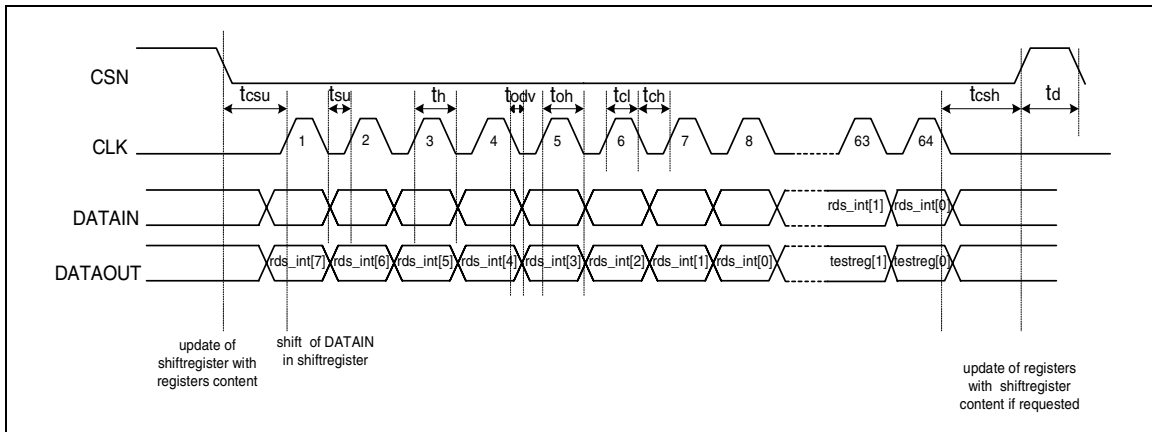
CSN

$t_{csu}$ $t_{su}$ $t_h$ $t_{odv}$ $t_{oh}$ $t_{cl}$ $t_{ch}$ $t_{csh}$ $t_d$

CLK

1 2 3 4 5 6 7 8 63 64

DATAIN

rds_int[1] rds_int[0]

DATAOUT

rds_int[7] rds_int[6] rds_int[5] rds_int[4] rds_int[3] rds_int[2] rds_int[1] rds_int[0] testreg[1] testreg[0]

update of shiftregister with registers content

shift of DATAIN in shiftregister

update of registers with shiftregister content if requested